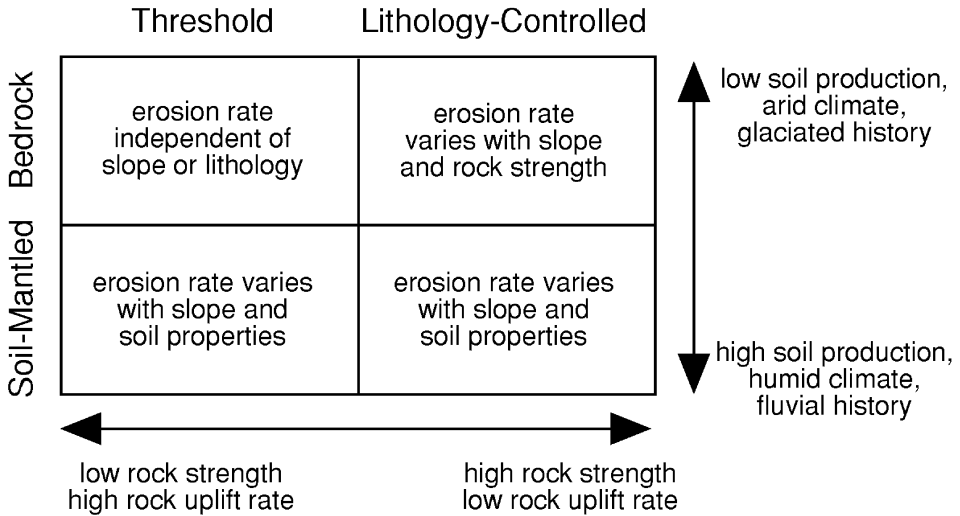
|  | Threshold | Lithology-Controlled |
|---|---|---|
| Bedrock | erosion rate independent of slope or lithology | erosion rate varies with slope and rock strength |
| Soil-Mantled | erosion rate varies with slope and soil properties | erosion rate varies with slope and soil properties |

low soil production, arid climate, glaciated history

high soil production, humid climate, fluvial history

low rock strength
high rock uplift rate

high rock strength
low rock uplift rate